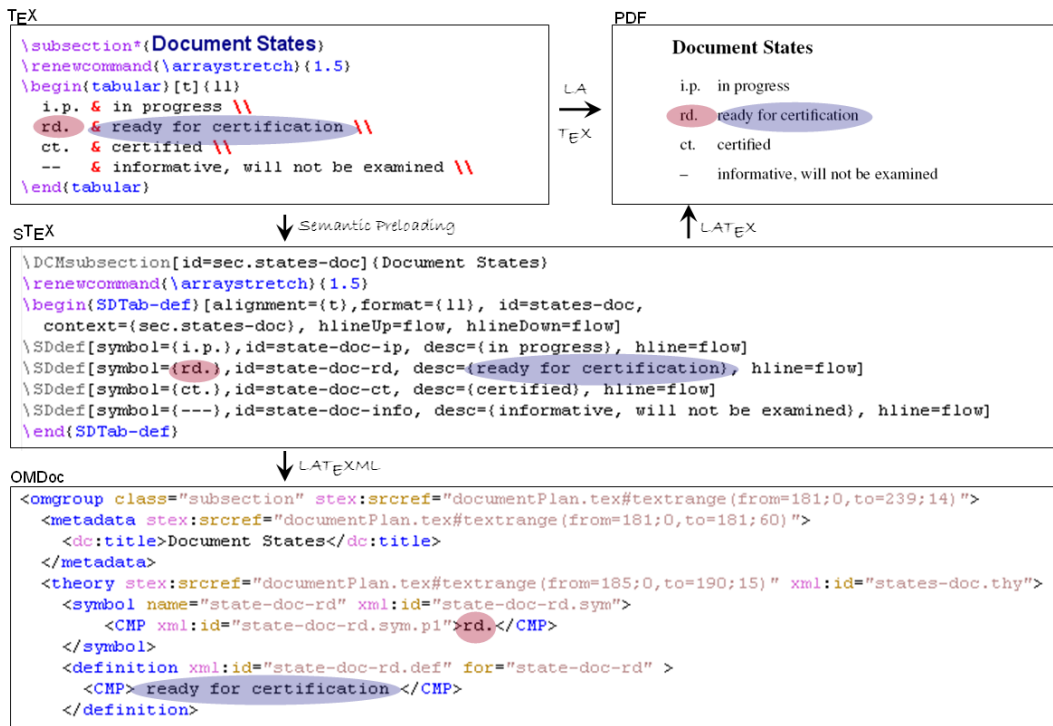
TEX

\subsection*{Document States}
\renewcommand{\arraystretch}{1.5}
\begin{tabular}[t]{ll}
i.p. & in progress \\
rd. & ready for certification \\
ct. & certified \\
-- & informative, will not be examined \\
\end{tabular}

LA
TEX

PDF

Document States

i.p. in progress

rd. ready for certification

ct. certified

– informative, will not be examined

Semantic Preloading

LATEX

sTEX

\DCMsubsection[id=sec.states-doc]{Document States}
\renewcommand{\arraystretch}{1.5}
\begin{SDTab-def}[alignment={t},format={ll}, id=states-doc,
context={sec.states-doc}, hlineUp=flow, hlineDown=flow]
\SDdef[symbol={i.p.},id=state-doc-ip, desc={in progress}, hline=flow]
\SDdef[symbol={rd.},id=state-doc-rd, desc={ready for certification}, hline=flow]
\SDdef[symbol={ct.},id=state-doc-ct, desc={certified}, hline=flow]
\SDdef[symbol={---},id=state-doc-info, desc={informative, will not be examined}, hline=flow]
\end{SDTab-def}

LATEXML

OMDoc

<omgroup class="subsection" stex:srcref="documentPlan.tex#textrange(from=181;0,to=239;14)">
<metadata stex:srcref="documentPlan.tex#textrange(from=181;0,to=181;60)">
<dc:title>Document States</dc:title>
</metadata>
<theory stex:srcref="documentPlan.tex#textrange(from=185;0,to=190;15)" xml:id="states-doc.thy">
<symbol name="state-doc-rd" xml:id="state-doc-rd.sym">
<CMP xml:id="state-doc-rd.sym.p1">rd.</CMP>
</symbol>
<definition xml:id="state-doc-rd.def" for="state-doc-rd" >
<CMP> ready for certification </CMP>
</definition>